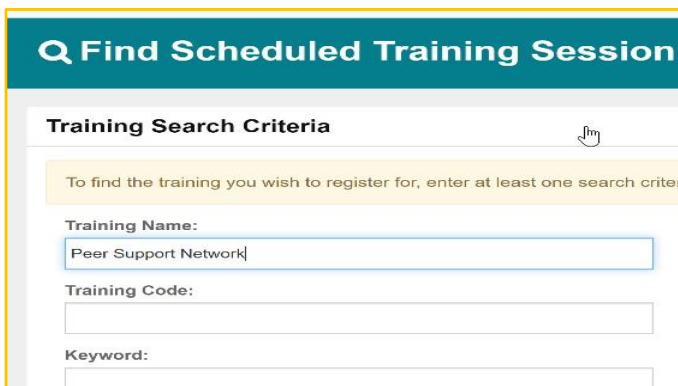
Find Scheduled Training Session

Training Search Criteria

To find the training you wish to register for, enter at least one search criter

Training Name:

Peer Support Network

Training Code:

Keyword: